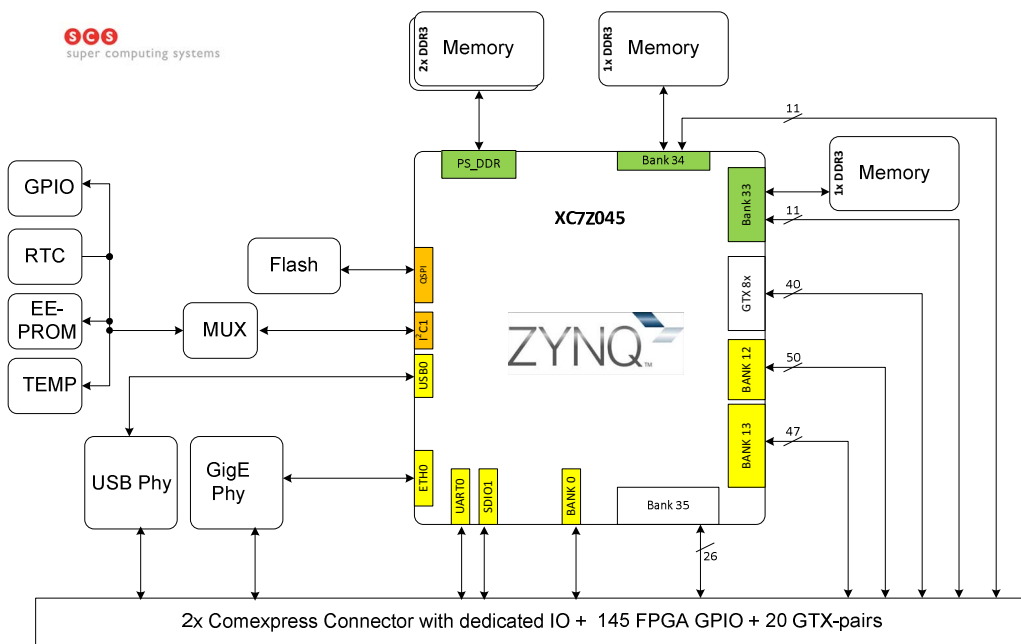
SCS
super computing systems

2x DDR3 Memory

1x DDR3 Memory

11

1x DDR3 Memory

GPIO

RTC

EE-PROM

TEMP

Flash

MUX

USB Phy

GigE Phy

PS_DDR

Bank 34

XC7Z045

Bank 33

11

QSPI

I²C1

USB0

ETH0

ZYNQ™

GTX 8x

40

BANK 12

50

BANK 13

47

UART0

SDIO1

BANK 0

Bank 35

26

2x Comexpress Connector with dedicated IO + 145 FPGA GPIO + 20 GTX-pairs